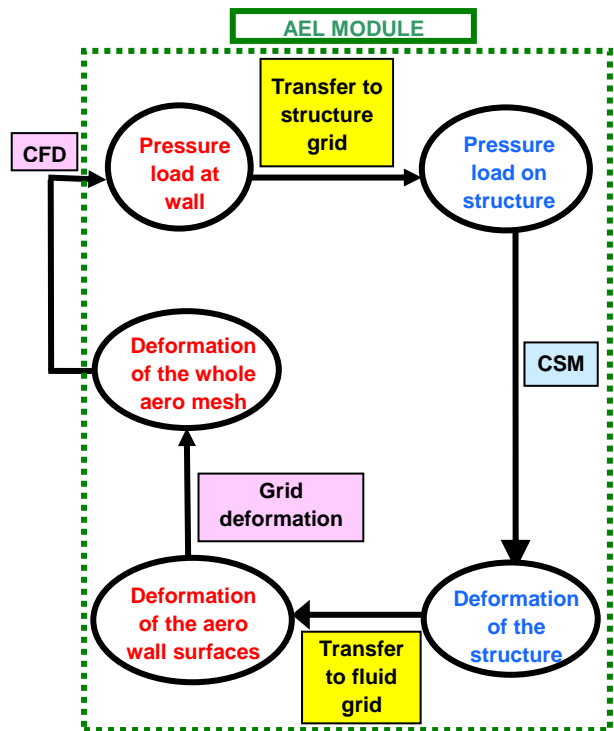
AEL MODULE

CFD

Pressure load at wall

Transfer to structure grid

Pressure load on structure

CSM

Deformation of the structure

Transfer to fluid grid

Deformation of the aero wall surfaces

Grid deformation

Deformation of the whole aero mesh